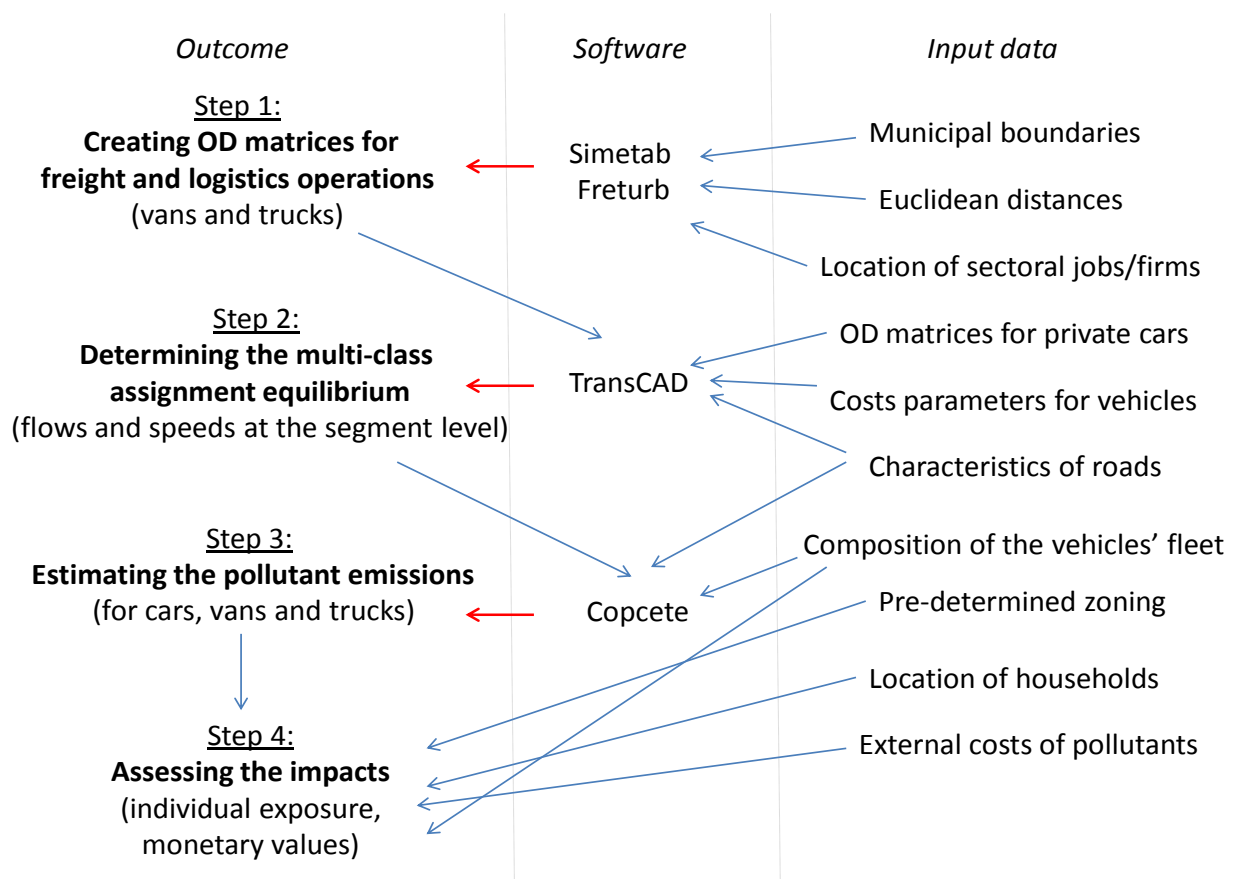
Outcome

Software

Input data

Step 1:
**Creating OD matrices for freight and logistics operations**
(vans and trucks)

Simetab
Freturb

Municipal boundaries

Euclidean distances

Location of sectoral jobs/firms

Step 2:
**Determining the multi-class assignment equilibrium**
(flows and speeds at the segment level)

TransCAD

OD matrices for private cars

Costs parameters for vehicles

Characteristics of roads

Step 3:
**Estimating the pollutant emissions**
(for cars, vans and trucks)

Copcete

Composition of the vehicles' fleet

Pre-determined zoning

Location of households

External costs of pollutants

Step 4:
**Assessing the impacts**
(individual exposure, monetary values)